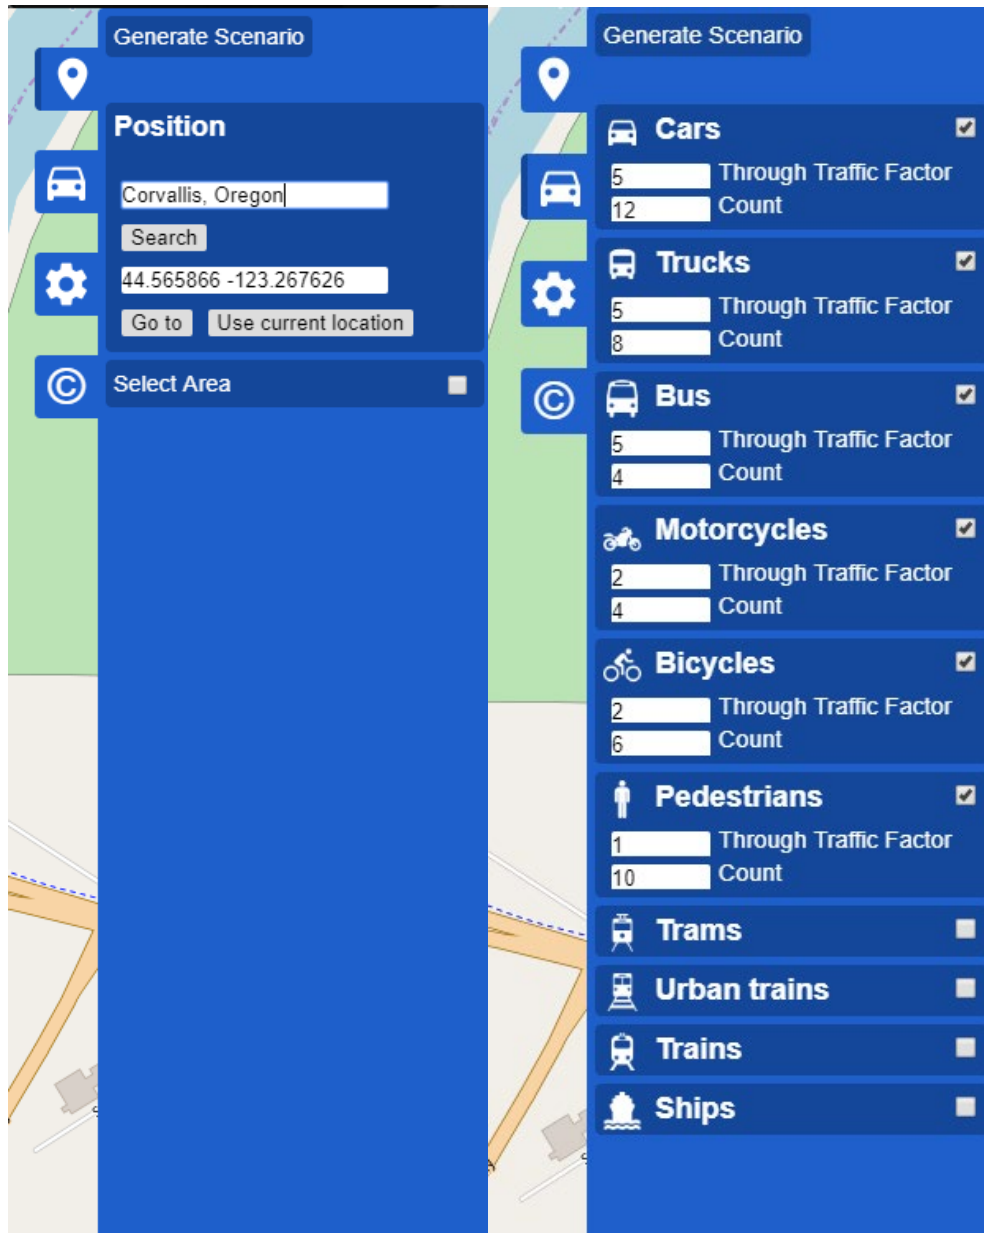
Generate Scenario

Position

Corvallis, Oregon

Search

44.565866 -123.267626

Go to  Use current location

Select Area

Generate Scenario

Cars
5 Through Traffic Factor
12 Count

Trucks
5 Through Traffic Factor
8 Count

Bus
5 Through Traffic Factor
4 Count

Motorcycles
2 Through Traffic Factor
4 Count

Bicycles
2 Through Traffic Factor
6 Count

Pedestrians
1 Through Traffic Factor
10 Count

Trams

Urban trains

Trains

Ships